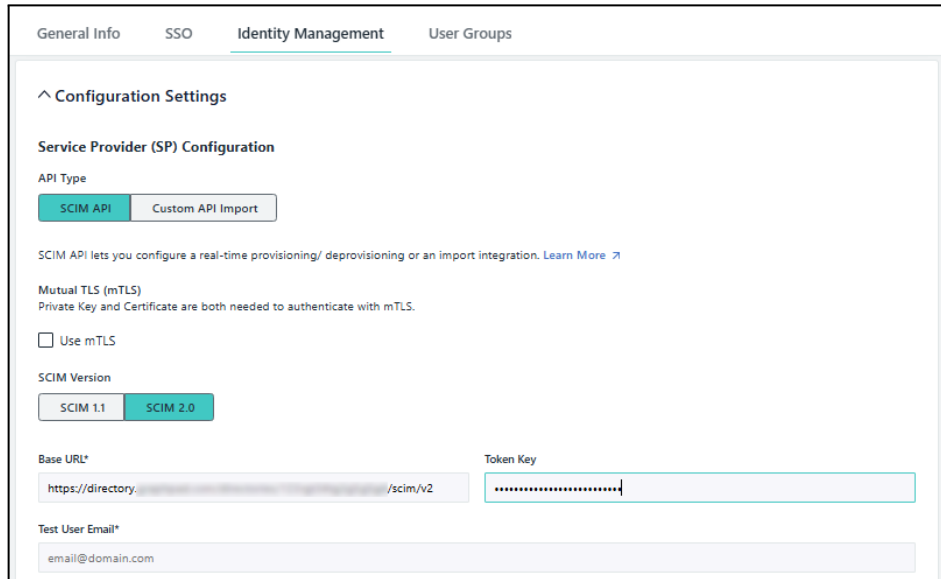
General Info SSO Identity Management User Groups

^ Configuration Settings

Service Provider (SP) Configuration

API Type

SCIM API Custom API Import

SCIM API lets you configure a real-time provisioning/ deprovisioning or an import integration. Learn More ↗

Mutual TLS (mTLS)
Private Key and Certificate are both needed to authenticate with mTLS.

Use mTLS

SCIM Version

SCIM 1.1 SCIM 2.0

Base URL*

https://directory.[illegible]/scim/v2

Token Key

••••••••••••••••••••••••

Test User Email*

email@domain.com